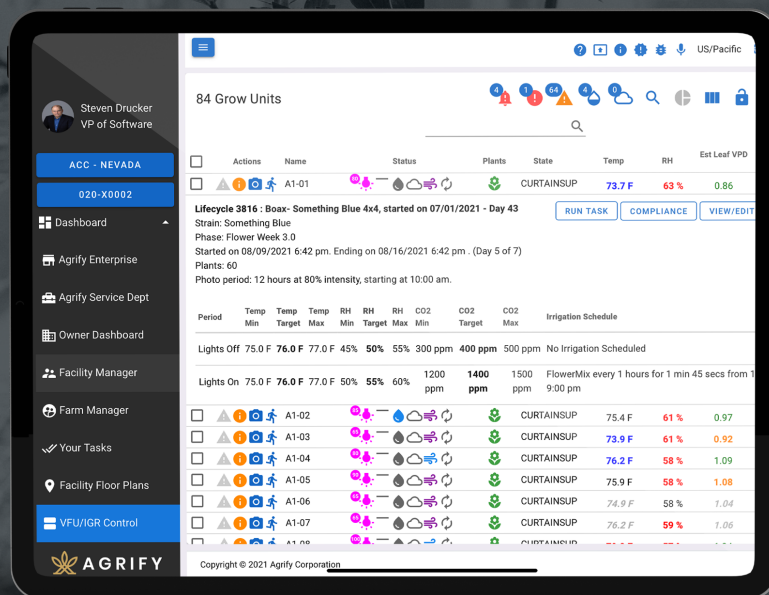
Steven Drucker
VP of Software

ACC - NEVADA

020-X0002

Dashboard

Agrify Enterprise

Agrify Service Dept

Owner Dashboard

Facility Manager

Farm Manager

Your Tasks

Facility Floor Plans

VFU/IGR Control

AGRIFY

US/Pacific

84 Grow Units

4 1 64 4 0

| | Actions | Name | Status | Plants | State | Temp | RH | Est Leaf VPD |
|---|---|---|---|---|---|---|---|---|
| | | A1-01 | | | CURTAINSUP | 73.7 F | 63 % | 0.86 |

Lifecycle 3816 : Boax- Something Blue 4x4, started on 07/01/2021 - Day 43
Strain: Something Blue
Phase: Flower Week 3.0
Started on 08/09/2021 6:42 pm. Ending on 08/16/2021 6:42 pm . (Day 5 of 7)
Plants: 60
Photo period: 12 hours at 80% intensity, starting at 10:00 am.

RUN TASK COMPLIANCE VIEW/EDIT

| Period | Temp Min | Temp Target | Temp Max | RH Min | RH Target | RH Max | CO2 Min | CO2 Target | CO2 Max | Irrigation Schedule |
|---|---|---|---|---|---|---|---|---|---|---|
| Lights Off | 75.0 F | 76.0 F | 77.0 F | 45% | 50% | 55% | 300 ppm | 400 ppm | 500 ppm | No Irrigation Scheduled |
| Lights On | 75.0 F | 76.0 F | 77.0 F | 50% | 55% | 60% | 1200 ppm | 1400 ppm | 1500 ppm | FlowerMix every 1 hours for 1 min 45 secs from 1 9:00 pm |

| | Actions | Name | Status | Plants | State | Temp | RH | Est Leaf VPD |
|---|---|---|---|---|---|---|---|---|
| | | A1-02 | | | CURTAINSUP | 75.4 F | 61 % | 0.97 |
| | | A1-03 | | | CURTAINSUP | 73.9 F | 61 % | 0.92 |
| | | A1-04 | | | CURTAINSUP | 76.2 F | 58 % | 1.09 |
| | | A1-05 | | | CURTAINSUP | 75.9 F | 58 % | 1.08 |
| | | A1-06 | | | CURTAINSUP | 74.9 F | 58 % | 1.04 |
| | | A1-07 | | | CURTAINSUP | 76.2 F | 59 % | 1.06 |
| | | A1-08 | | | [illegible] | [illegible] | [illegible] | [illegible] |

Copyright © 2021 Agrify Corporation